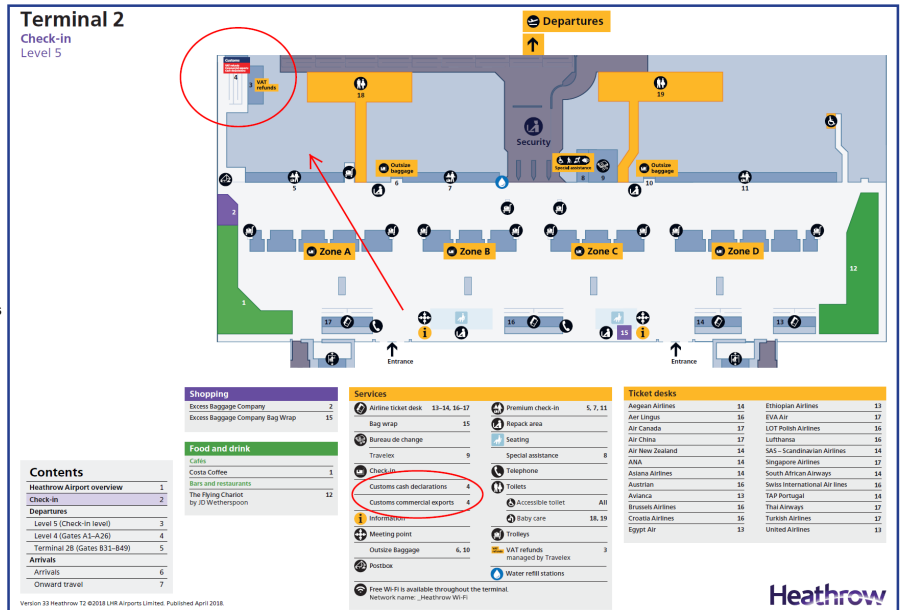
Terminal 2
Check-in
Level 5

Departures

Customs
4
3 VAT refunds

18
19
Security
Special assistance
Outsize baggage
Outsize baggage
5
6
7
8
9
10
11
2
1
12
Zone A
Zone B
Zone C
Zone D
17
16
15
14
13
Entrance
Entrance

Shopping
| | |
|---|---|
| Excess Baggage Company | 2 |
| Excess Baggage Company Bag Wrap | 15 |

Food and drink
Cafes
| | |
|---|---|
| Costa Coffee | 1 |

Bars and restaurants
| | |
|---|---|
| The Flying Chariot by JD Wetherspoon | 12 |

Services
| | |
|---|---|
| Airline ticket desk | 13–14, 16–17 |
| Bag wrap | 15 |
| Bureau de change | |
| Travelex | 9 |
| Check-in | |
| Customs cash declarations | 4 |
| Customs commercial exports | 4 |
| Information | |
| Meeting point | |
| Outsize Baggage | 6, 10 |
| Postbox | |
| Premium check-in | 5, 7, 11 |
| Repack area | |
| Seating | |
| Special assistance | 8 |
| Telephone | |
| Toilets | |
| Accessible toilet | All |
| Baby care | 18, 19 |
| Trolleys | |
| VAT refunds managed by Travelex | 3 |
| Water refill stations | |

Free Wi-Fi is available throughout the terminal. Network name: _Heathrow Wi-Fi

Ticket desks
| | | | |
|---|---|---|---|
| Aegean Airlines | 14 | Ethiopian Airlines | 13 |
| Aer Lingus | 16 | EVA Air | 17 |
| Air Canada | 17 | LOT Polish Airlines | 16 |
| Air China | 17 | Lufthansa | 16 |
| Air New Zealand | 14 | SAS – Scandinavian Airlines | 16 |
| ANA | 14 | Singapore Airlines | 17 |
| Asiana Airlines | 14 | South African Airways | 14 |
| Austrian | 16 | Swiss International Air lines | 16 |
| Avianca | 13 | TAP Portugal | 14 |
| Brussels Airlines | 16 | Thai Airways | 17 |
| Croatia Airlines | 16 | Turkish Airlines | 14 |
| Egypt Air | 13 | United Airlines | 13 |

Contents
| | |
|---|---|
| Heathrow Airport overview | 1 |
| Check-in | 2 |
| Departures | |
| Level 5 (Check-in level) | 3 |
| Level 4 (Gates A1–A26) | 4 |
| Terminal 2B (Gates B31–B49) | 5 |
| Arrivals | |
| Arrivals | 6 |
| Onward travel | 7 |

Version 33 Heathrow T2 ©2018 LHR Airports Limited. Published April 2018.

Heathrow